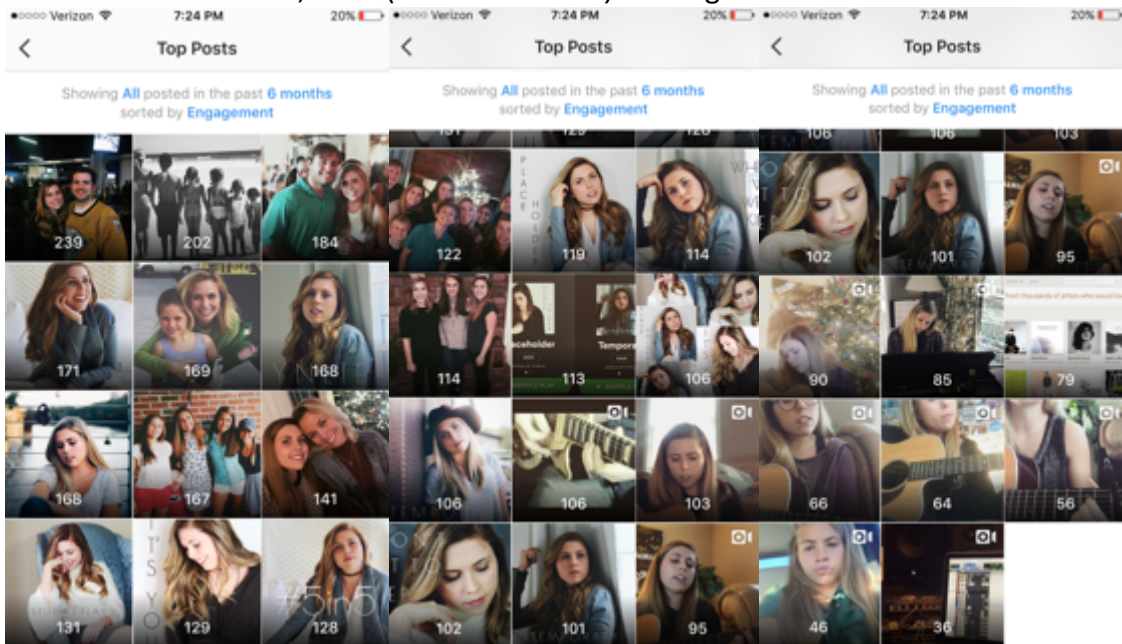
●○○○○ Verizon 7:24 PM 20%

Top Posts

Showing All posted in the past 6 months sorted by Engagement

239 202 184
171 169 168
168 167 141
131 129 128

●○○○○ Verizon 7:24 PM 20%

Top Posts

Showing All posted in the past 6 months sorted by Engagement

131 129 128
122 119 114
114 113 106
106 106 103
102 101 95

●○○○○ Verizon 7:24 PM 20%

Top Posts

Showing All posted in the past 6 months sorted by Engagement

106 106 103
102 101 95
90 85 79
66 64 56
46 36